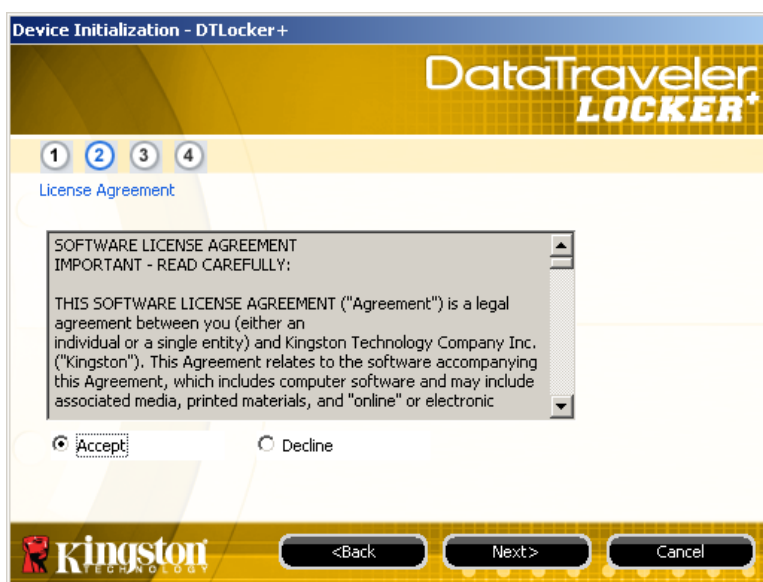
Device Initialization - DTLocker+

DataTraveler LOCKER+

1 2 3 4

License Agreement

SOFTWARE LICENSE AGREEMENT
IMPORTANT - READ CAREFULLY:

THIS SOFTWARE LICENSE AGREEMENT ("Agreement") is a legal agreement between you (either an individual or a single entity) and Kingston Technology Company Inc. ("Kingston"). This Agreement relates to the software accompanying this Agreement, which includes computer software and may include associated media, printed materials, and "online" or electronic

Accept

Decline

Kingston TECHNOLOGY

<Back

Next>

Cancel